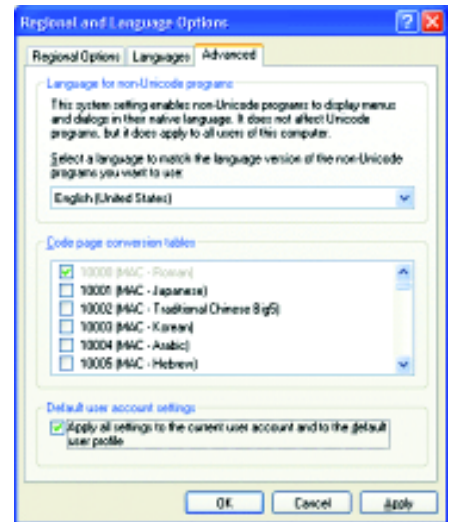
Regional and Language Options

?

Regional Options | Languages | Advanced

Language for non-Unicode programs

This system setting enables non-Unicode programs to display menus and dialogs in their native language. It does not affect Unicode programs, but it does apply to all users of this computer.

Select a language to match the language version of the non-Unicode programs you want to use:

English (United States)

Code page conversion tables

10000 (MAC - Roman)
10001 (MAC - Japanese)
10002 (MAC - Traditional Chinese Big5)
10003 (MAC - Korean)
10004 (MAC - Arabic)
10005 (MAC - Hebrew)

Default user account settings

Apply all settings to the current user account and to the default user profile

OK | Cancel | Apply